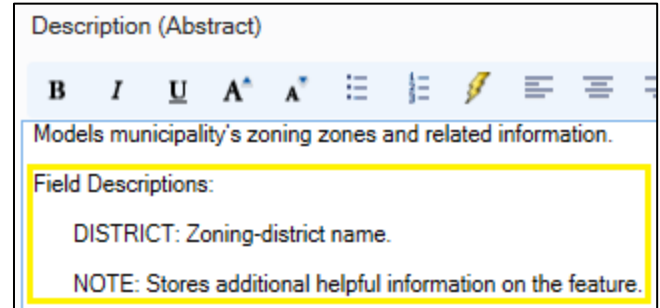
Description (Abstract)

B I U A A

Models municipality's zoning zones and related information.

Field Descriptions:

DISTRICT: Zoning-district name.

NOTE: Stores additional helpful information on the feature.